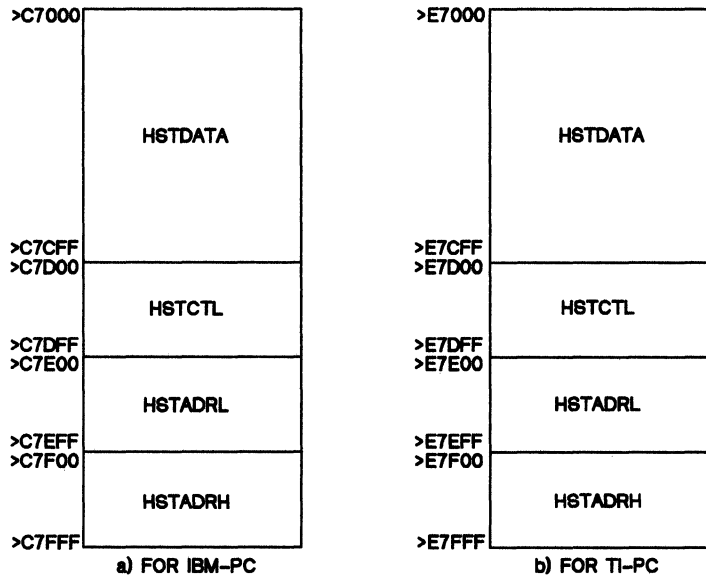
>C7000

HSTDATA

>C7CFF
>C7D00

HSTCTL

>C7DFF
>C7E00

HSTADRL

>C7EFF
>C7F00

HSTADRH

>C7FFF

a) FOR IBM-PC

>E7000

HSTDATA

>E7CFF
>E7D00

HSTCTL

>E7DFF
>E7E00

HSTADRL

>E7EFF
>E7F00

HSTADRH

>E7FFF

b) FOR TI-PC